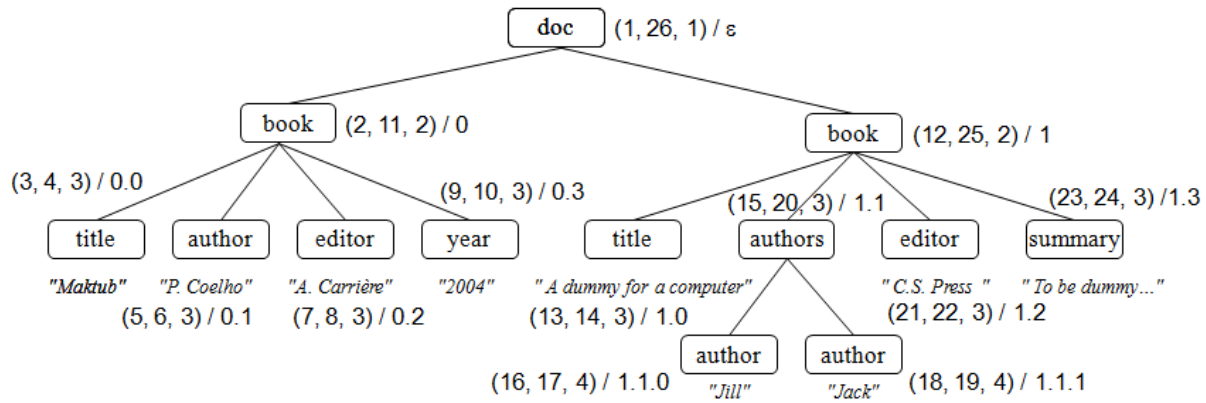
doc (1, 26, 1) / ε

book (2, 11, 2) / 0

book (12, 25, 2) / 1

(3, 4, 3) / 0.0

(9, 10, 3) / 0.3

(15, 20, 3) / 1.1

(23, 24, 3) /1.3

title

author

editor

year

title

authors

editor

summary

"Maktub"

"P. Coelho"

"A. Carrière"

"2004"

" A dummy for a computer"

" C.S. Press "

" To be dummy..."

(5, 6, 3) / 0.1

(7, 8, 3) / 0.2

(13, 14, 3) / 1.0

(21, 22, 3) / 1.2

author

author

(16, 17, 4) / 1.1.0

"Jill"

"Jack"

(18, 19, 4) / 1.1.1